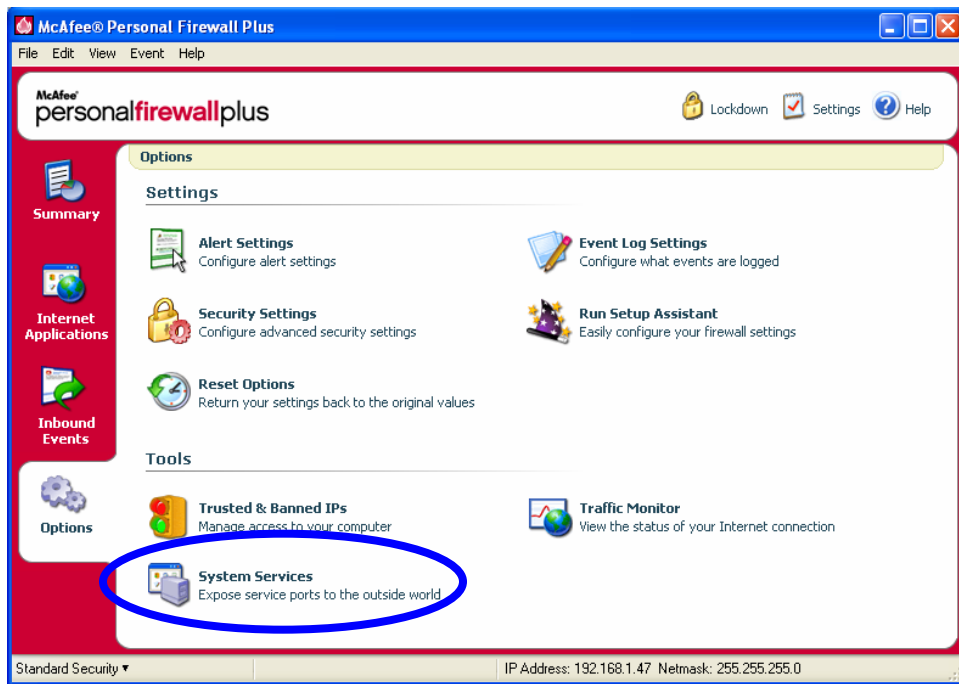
McAfee® Personal Firewall Plus

File Edit View Event Help

McAfee personalfirewallplus

Lockdown Settings Help

Summary

Internet Applications

Inbound Events

Options

Options

Settings

Alert Settings
Configure alert settings

Event Log Settings
Configure what events are logged

Security Settings
Configure advanced security settings

Run Setup Assistant
Easily configure your firewall settings

Reset Options
Return your settings back to the original values

Tools

Trusted & Banned IPs
Manage access to your computer

Traffic Monitor
View the status of your Internet connection

System Services
Expose service ports to the outside world

Standard Security ▾

IP Address: 192.168.1.47 Netmask: 255.255.255.0